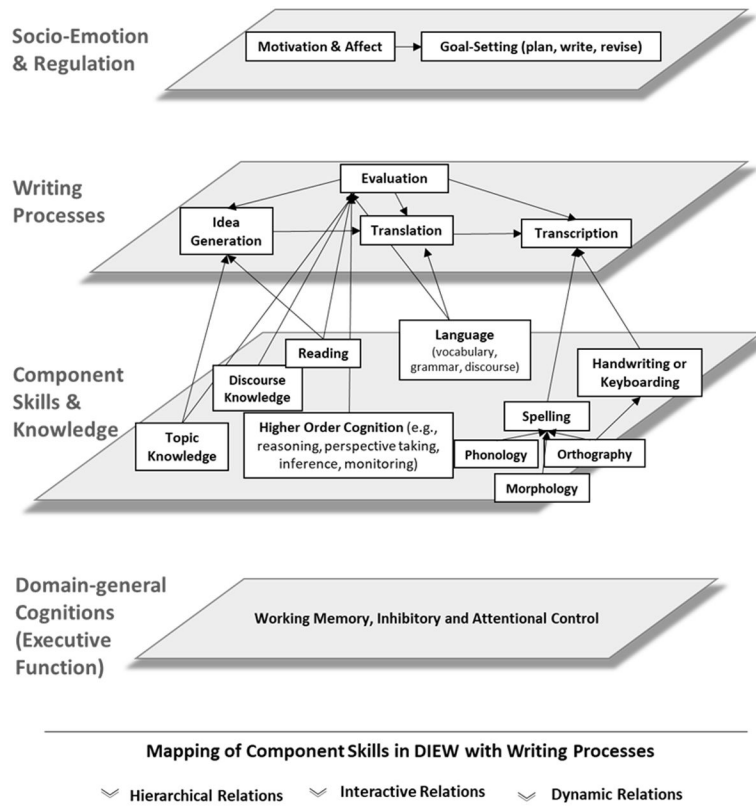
Socio-Emotion & Regulation

Motivation & Affect

Goal-Setting (plan, write, revise)

Writing Processes

Evaluation

Idea Generation

Translation

Transcription

Component Skills & Knowledge

Language (vocabulary, grammar, discourse)

Reading

Discourse Knowledge

Handwriting or Keyboarding

Spelling

Topic Knowledge

Higher Order Cognition (e.g., reasoning, perspective taking, inference, monitoring)

Phonology

Orthography

Morphology

Domain-general Cognitions (Executive Function)

Working Memory, Inhibitory and Attentional Control

Mapping of Component Skills in DIEW with Writing Processes

Hierarchical Relations

Interactive Relations

Dynamic Relations